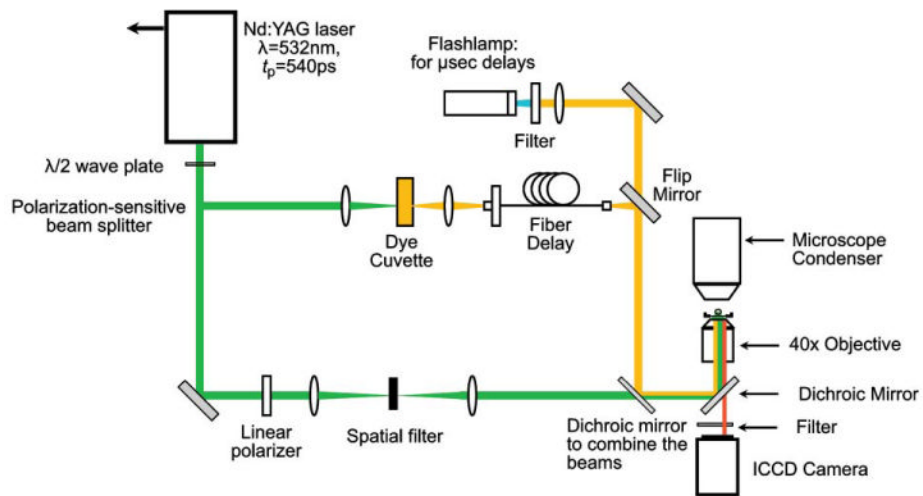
Nd:YAG laser
λ=532nm,
$t_p$=540ps

Flashlamp:
for μsec delays

Filter

λ/2 wave plate

Flip
Mirror

Polarization-sensitive
beam splitter

Dye
Cuvette

Fiber
Delay

Microscope
Condenser

40x Objective

Dichroic Mirror

Dichroic mirror
to combine the
beams

Filter

Linear
polarizer

Spatial filter

ICCD Camera